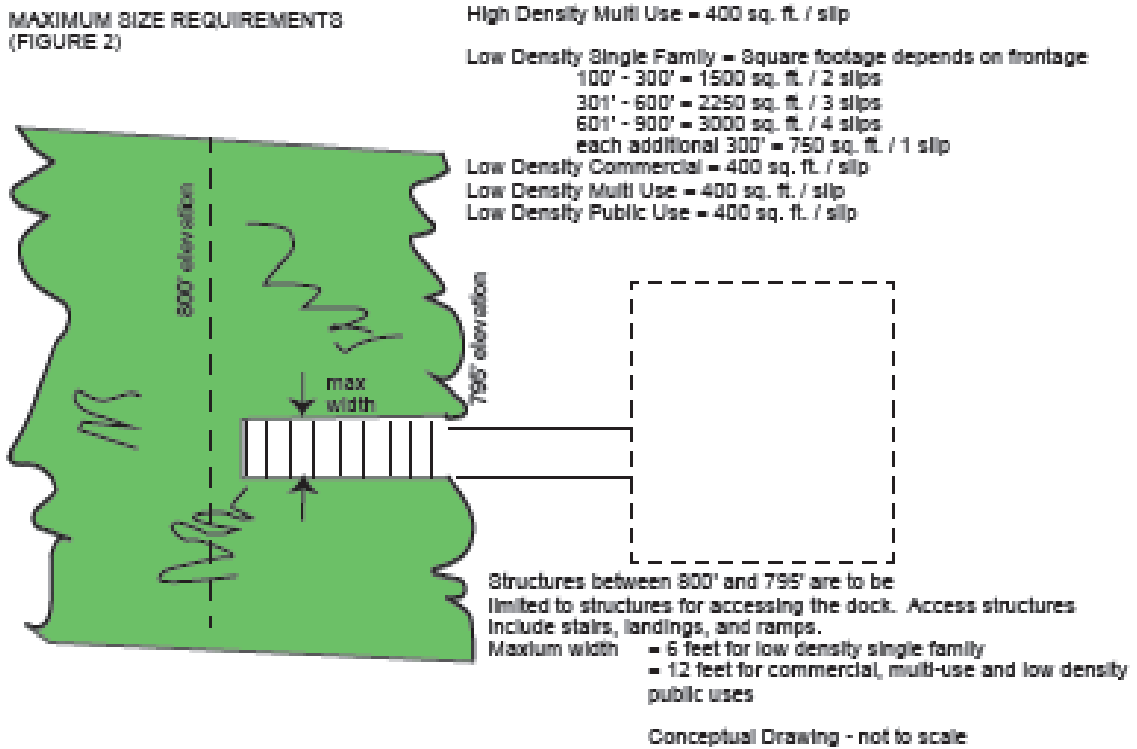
MAXIMUM SIZE REQUIREMENTS
(FIGURE 2)

High Density Multi Use = 400 sq. ft. / slip

Low Density Single Family = Square footage depends on frontage
100' - 300' = 1500 sq. ft. / 2 slips
301' - 600' = 2250 sq. ft. / 3 slips
601' - 900' = 3000 sq. ft. / 4 slips
each additional 300' = 750 sq. ft. / 1 slip
Low Density Commercial = 400 sq. ft. / slip
Low Density Multi Use = 400 sq. ft. / slip
Low Density Public Use = 400 sq. ft. / slip

800' elevation

795' elevation

max width

Structures between 800' and 795' are to be limited to structures for accessing the dock. Access structures include stairs, landings, and ramps.
Maxium width = 6 feet for low density single family
= 12 feet for commercial, multi-use and low density public uses

Conceptual Drawing - not to scale